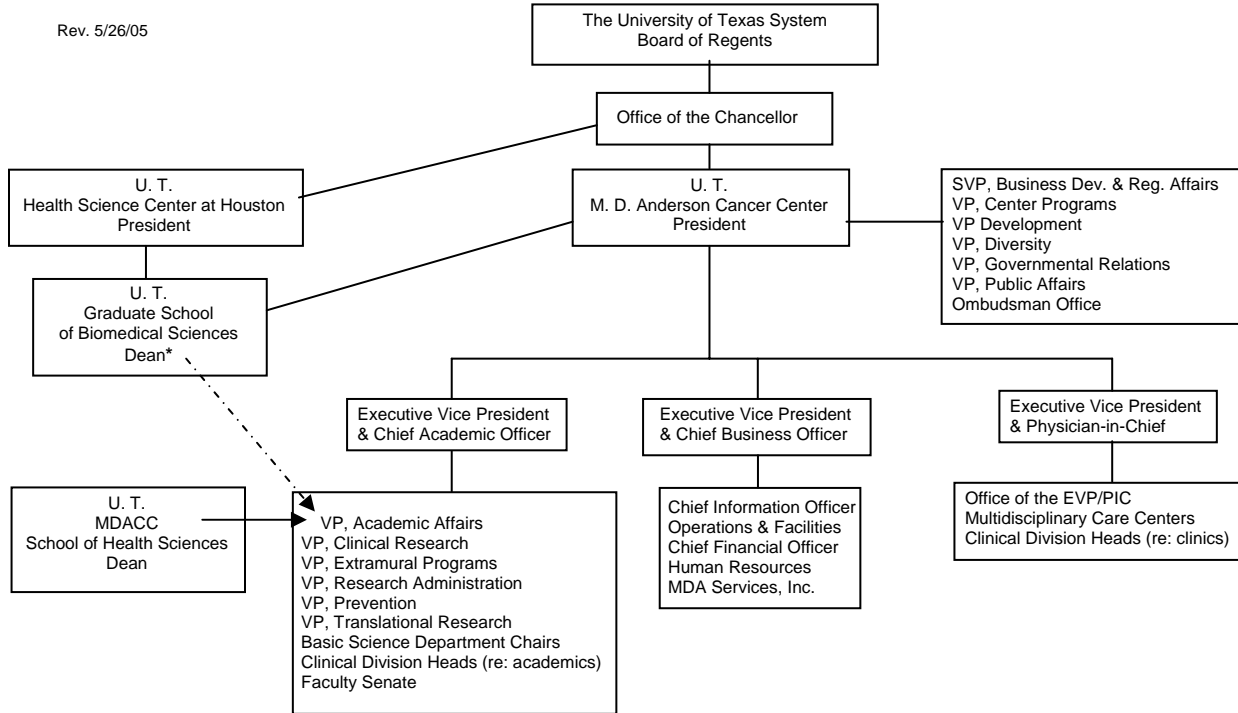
Rev. 5/26/05

The University of Texas System
Board of Regents

Office of the Chancellor

U. T.
Health Science Center at Houston
President

U. T.
M. D. Anderson Cancer Center
President

SVP, Business Dev. & Reg. Affairs
VP, Center Programs
VP Development
VP, Diversity
VP, Governmental Relations
VP, Public Affairs
Ombudsman Office

U. T.
Graduate School
of Biomedical Sciences
Dean*

Executive Vice President
& Chief Academic Officer

Executive Vice President
& Chief Business Officer

Executive Vice President
& Physician-in-Chief

U. T.
MDACC
School of Health Sciences
Dean

VP, Academic Affairs
VP, Clinical Research
VP, Extramural Programs
VP, Research Administration
VP, Prevention
VP, Translational Research
Basic Science Department Chairs
Clinical Division Heads (re: academics)
Faculty Senate

Chief Information Officer
Operations & Facilities
Chief Financial Officer
Human Resources
MDA Services, Inc.

Office of the EVP/PIC
Multidisciplinary Care Centers
Clinical Division Heads (re: clinics)